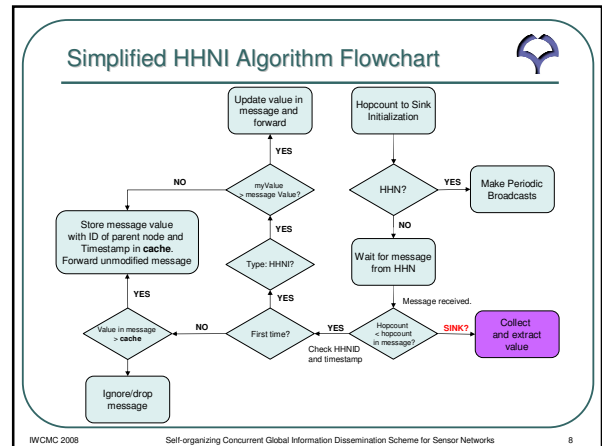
Simplified HHNI Algorithm Flowchart

Update value in message and forward

Hopcount to Sink Initialization

YES

NO

myValue > message Value?

HHN?

YES

Make Periodic Broadcasts

Store message value with ID of parent node and Timestamp in cache. Forward unmodified message

YES

NO

Type: HHNI?

Wait for message from HHN

YES

YES

Message received.

NO

YES

Value in message > cache

First time?

Hopcount < hopcount in message?

SINK?

Collect and extract value

Check HHNID and timestamp

Ignore/drop message

IWCMC 2008

Self-organizing Concurrent Global Information Dissemination Scheme for Sensor Networks

8